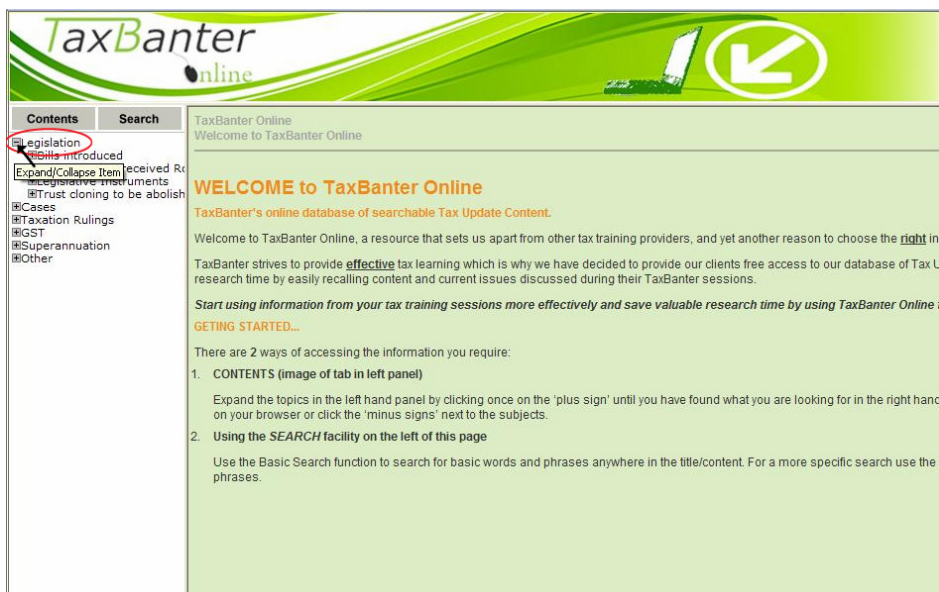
TaxBanter
online

Contents
Search

Legislation
Bills introduced
Expand/Collapse Item
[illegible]eceived R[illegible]
Legislative Instruments
Trust cloning to be abolish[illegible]
Cases
Taxation Rulings
GST
Superannuation
Other

TaxBanter Online
Welcome to TaxBanter Online

WELCOME to TaxBanter Online

TaxBanter's online database of searchable Tax Update Content.

Welcome to TaxBanter Online, a resource that sets us apart from other tax training providers, and yet another reason to choose the right in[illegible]

TaxBanter strives to provide effective tax learning which is why we have decided to provide our clients free access to our database of Tax U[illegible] research time by easily recalling content and current issues discussed during their TaxBanter sessions.

Start using information from your tax training sessions more effectively and save valuable research time by using TaxBanter Online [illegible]

GETING STARTED...

There are 2 ways of accessing the information you require:

1. CONTENTS (image of tab in left panel)

Expand the topics in the left hand panel by clicking once on the 'plus sign' until you have found what you are looking for in the right hand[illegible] on your browser or click the 'minus signs' next to the subjects.

2. Using the SEARCH facility on the left of this page

Use the Basic Search function to search for basic words and phrases anywhere in the title/content. For a more specific search use the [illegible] phrases.